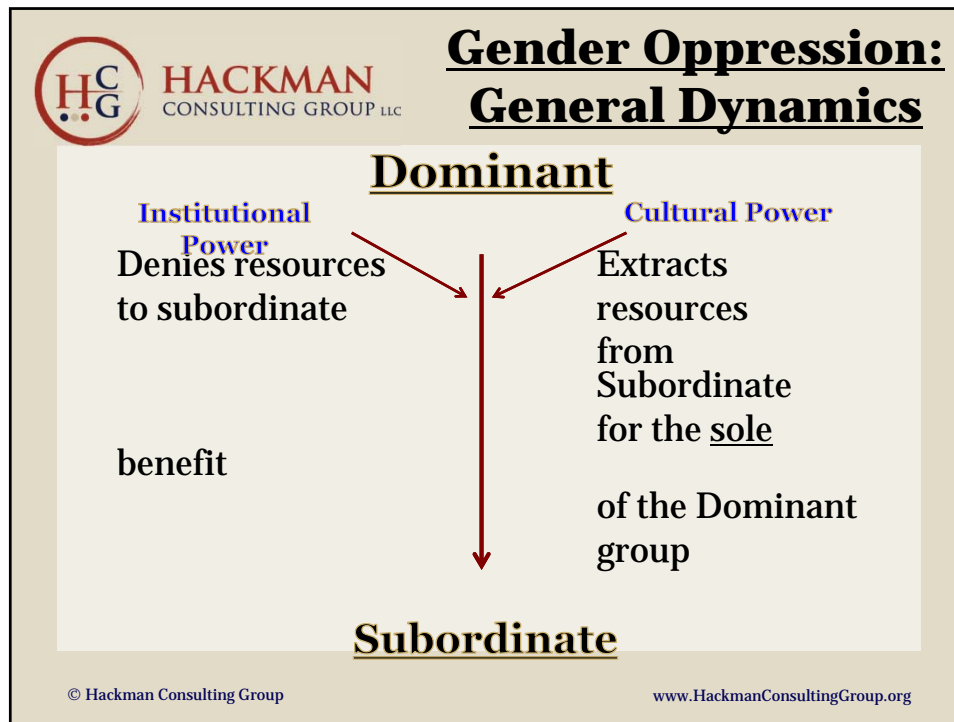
HCG HACKMAN CONSULTING GROUP LLC

Gender Oppression: General Dynamics

Dominant

Institutional Power

Cultural Power

Denies resources to subordinate

Extracts resources from Subordinate for the sole

benefit

of the Dominant group

Subordinate

© Hackman Consulting Group

www.HackmanConsultingGroup.org